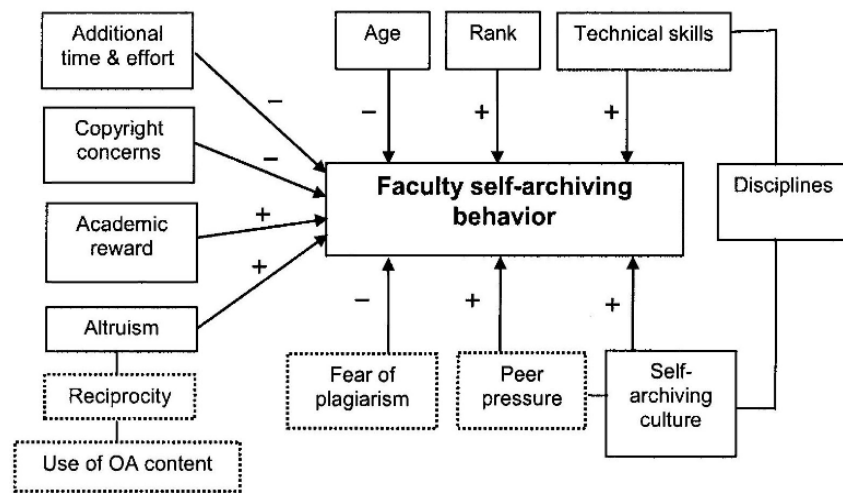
Additional time & effort

Copyright concerns

Academic reward

Altruism

Reciprocity

Use of OA content

Age

Rank

Technical skills

−

−

+

+

−

+

+

Faculty self-archiving behavior

Disciplines

−

+

+

Fear of plagiarism

Peer pressure

Self-archiving culture